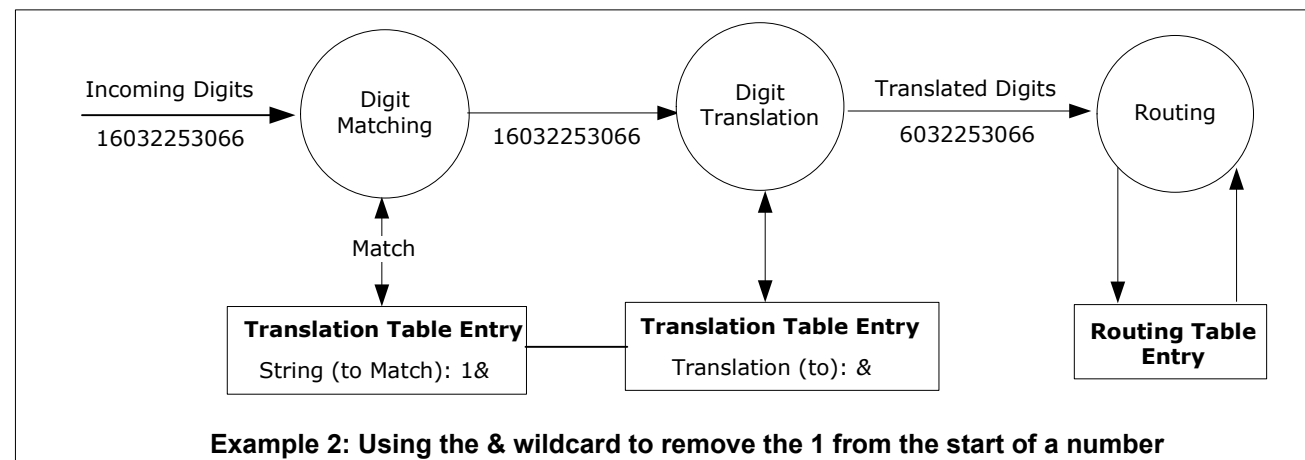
Incoming Digits
16032253066

Digit Matching

16032253066

Digit Translation

Translated Digits
6032253066

Routing

Match

**Translation Table Entry**
String (to Match): 1&

**Translation Table Entry**
Translation (to): &

**Routing Table Entry**

**Example 2: Using the & wildcard to remove the 1 from the start of a number**